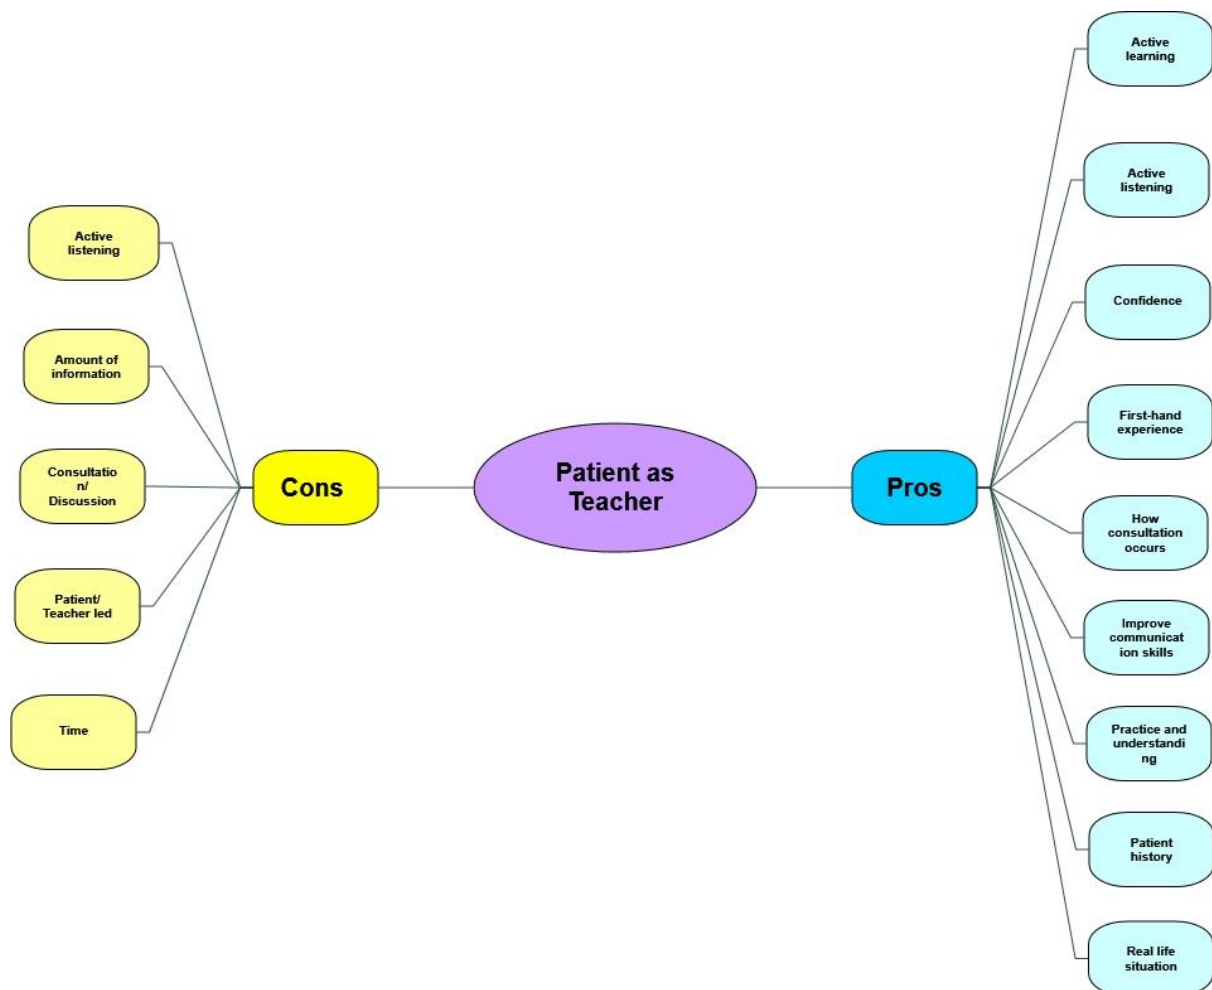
Patient as Teacher

Cons

Active listening

Amount of information

Consultation/ Discussion

Patient/ Teacher led

Time

Pros

Active learning

Active listening

Confidence

First-hand experience

How consultation occurs

Improve communication skills

Practice and understanding

Patient history

Real life situation